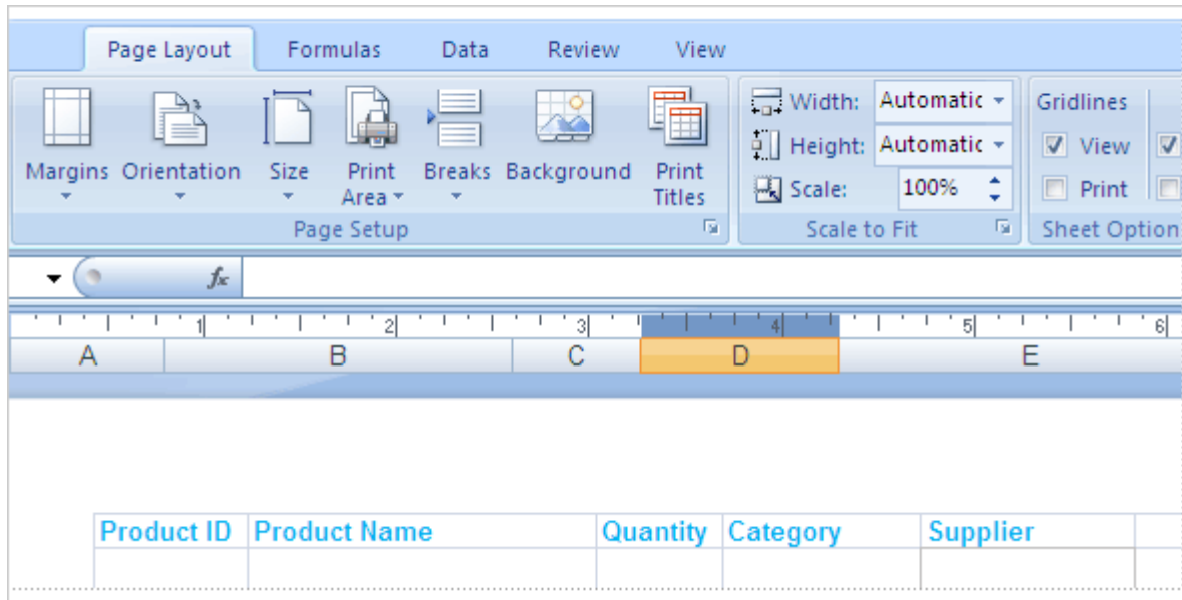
Page Layout Formulas Data Review View

Margins Orientation Size Print Area Breaks Background Print Titles
Page Setup

Width: Automatic
Height: Automatic
Scale: 100%
Scale to Fit

Gridlines
View
Print
Sheet Option

$f_x$

1 2 3 4 5 6

| A | B | C | D | E |
|---|---|---|---|---|

| Product ID | Product Name | Quantity | Category | Supplier |
|---|---|---|---|---|
| | | | | |